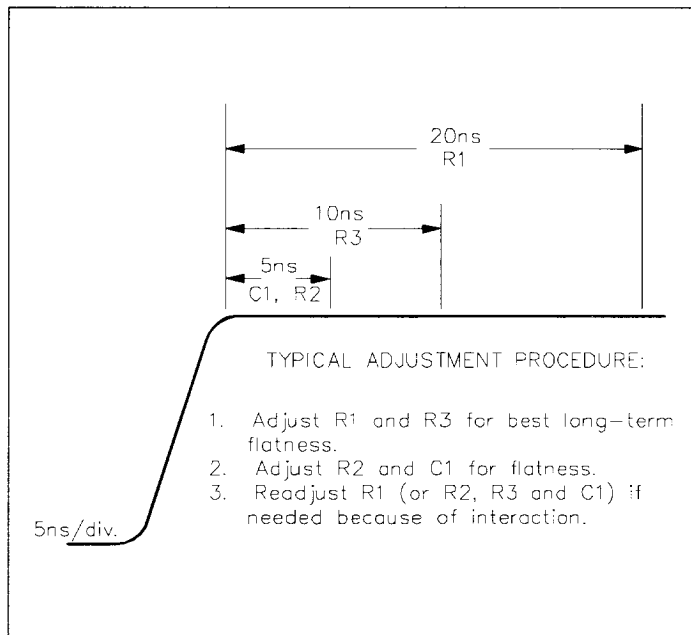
20ns
R1

10ns
R3

5ns
C1, R2

TYPICAL ADJUSTMENT PROCEDURE:

1. Adjust R1 and R3 for best long-term flatness.
2. Adjust R2 and C1 for flatness.
3. Readjust R1 (or R2, R3 and C1) if needed because of interaction.

5ns/div.